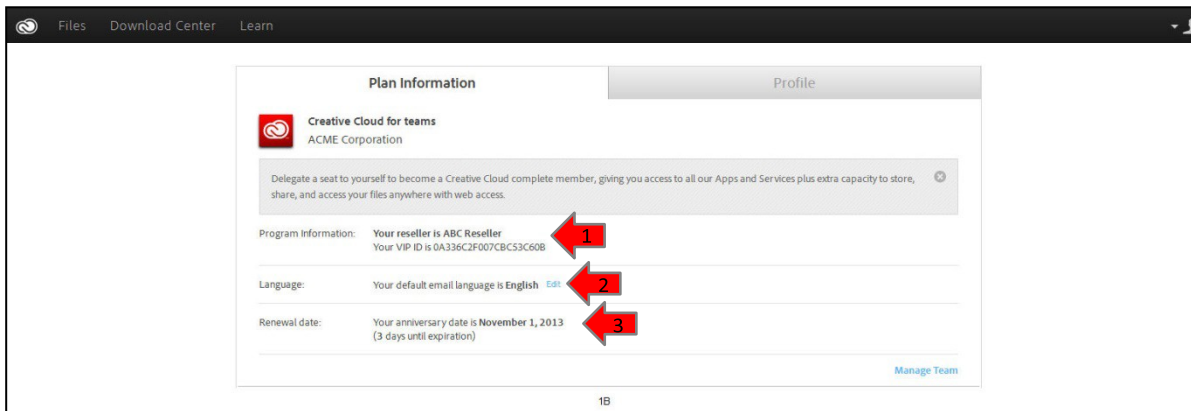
Files Download Center Learn

Plan Information

Profile

Creative Cloud for teams
ACME Corporation

Delegate a seat to yourself to become a Creative Cloud complete member, giving you access to all our Apps and Services plus extra capacity to store, share, and access your files anywhere with web access.

Program Information: Your reseller is ABC Reseller
Your VIP ID is 0A336C2F007CBC53C60B

1

Language: Your default email language is English Edit

2

Renewal date: Your anniversary date is November 1, 2013
(3 days until expiration)

3

Manage Team

1B